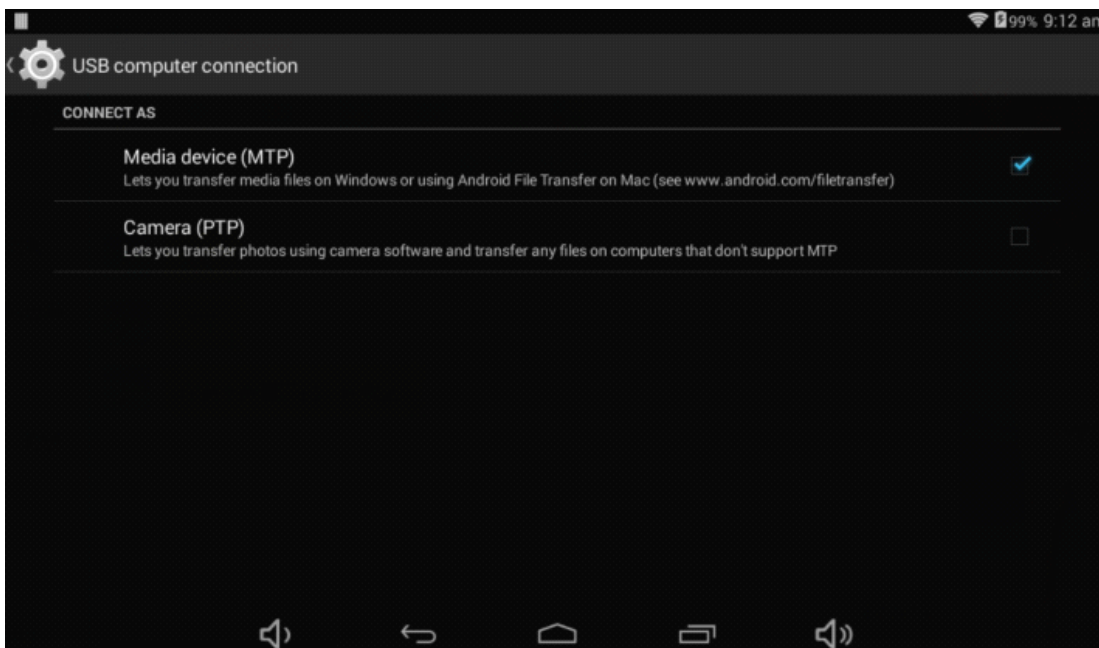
99% 9:12 an

USB computer connection

CONNECT AS

Media device (MTP)
Lets you transfer media files on Windows or using Android File Transfer on Mac (see www.android.com/filetransfer)

Camera (PTP)
Lets you transfer photos using camera software and transfer any files on computers that don't support MTP